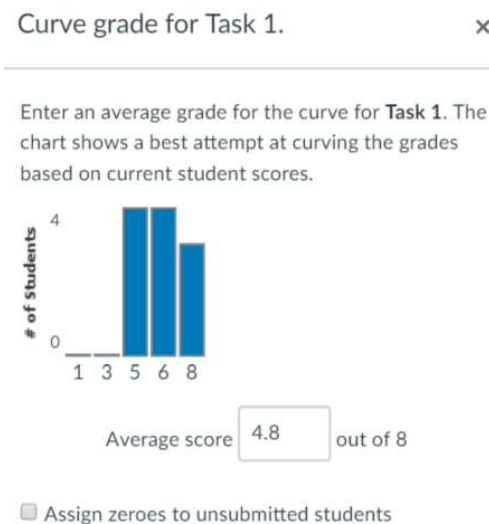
Curve grade for Task 1.

×

Enter an average grade for the curve for Task 1. The chart shows a best attempt at curving the grades based on current student scores.

4

# of Students

0

1 3 5 6 8

Average score 4.8 out of 8

Assign zeroes to unsubmitted students